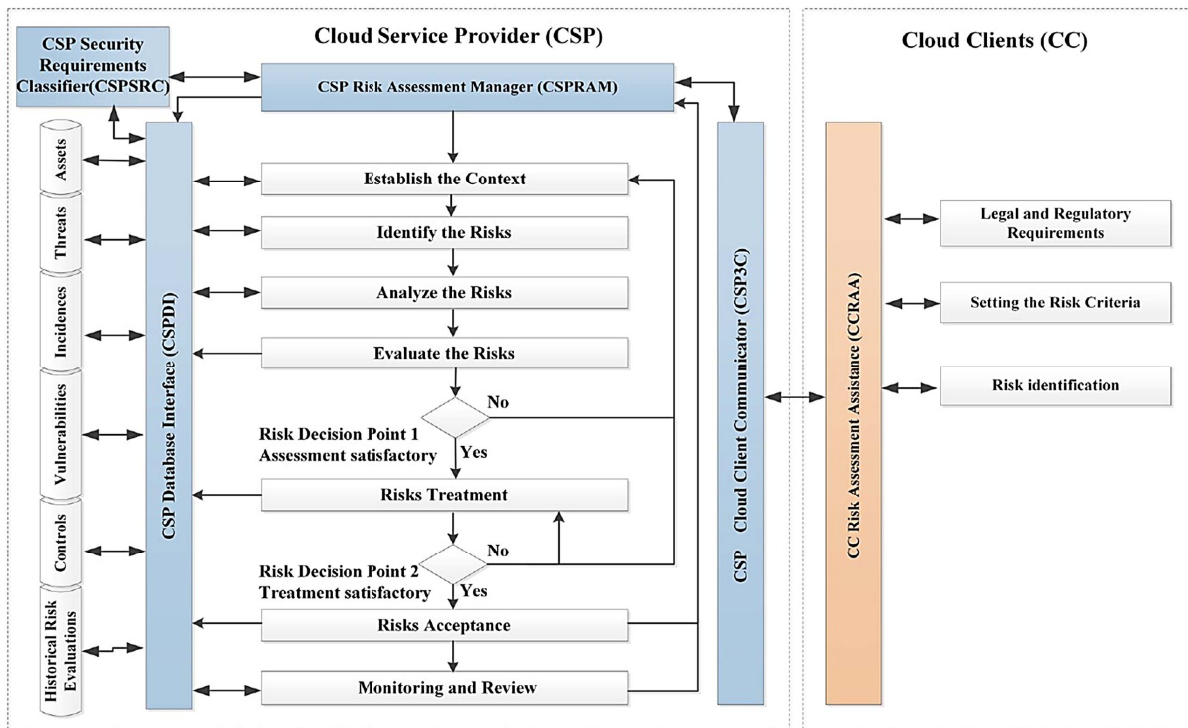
Cloud Service Provider (CSP)

Cloud Clients (CC)

CSP Security Requirements Classifier(CSPSRC)

CSP Risk Assessment Manager (CSPRAM)

Assets

Threats

Incidences

Vulnerabilities

Controls

Historical Risk Evaluations

CSP Database Interface (CSPDI)

Establish the Context

Identify the Risks

Analyze the Risks

Evaluate the Risks

No

Risk Decision Point 1
Assessment satisfactory

Yes

Risks Treatment

No

Risk Decision Point 2
Treatment satisfactory

Yes

Risks Acceptance

Monitoring and Review

CSP Cloud Client Communicator (CSP3C)

CC Risk Assessment Assistance (CCRAA)

Legal and Regulatory Requirements

Setting the Risk Criteria

Risk identification